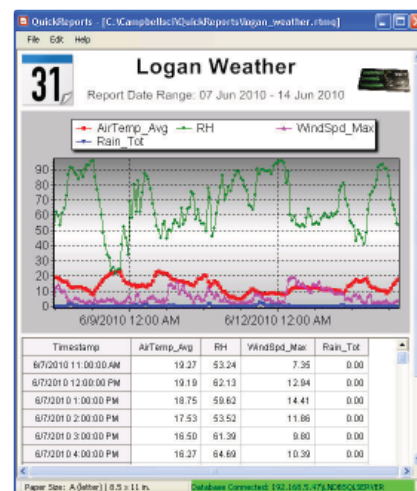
QuickReports - [C:\Campbellsci\QuickReports\logan_weather.rtmq]

File Edit Help

31

Logan Weather

Report Date Range: 07 Jun 2010 - 14 Jun 2010

AirTemp_Avg RH WindSpd_Max Rain_Tot

90
85
80
75
70
65
60
55
50
45
40
35
30
25
20
15
10
5
0

6/9/2010 12:00 AM 6/12/2010 12:00 AM

| Timestamp | AirTemp_Avg | RH | WindSpd_Max | Rain_Tot |
|---|---|---|---|---|
| 6/7/2010 11:00:00 AM | 19.27 | 53.24 | 7.35 | 0.00 |
| 6/7/2010 12:00:00 PM | 19.19 | 62.13 | 12.94 | 0.00 |
| 6/7/2010 1:00:00 PM | 18.75 | 59.62 | 14.41 | 0.00 |
| 6/7/2010 2:00:00 PM | 17.53 | 53.52 | 11.86 | 0.00 |
| 6/7/2010 3:00:00 PM | 16.50 | 61.39 | 9.80 | 0.00 |
| 6/7/2010 4:00:00 PM | 16.37 | 64.69 | 10.39 | 0.00 |

Paper Size: A (letter) | 8.5 x 11 in. Database Connected: 192.168.5.47\LNDBSQLSERVER